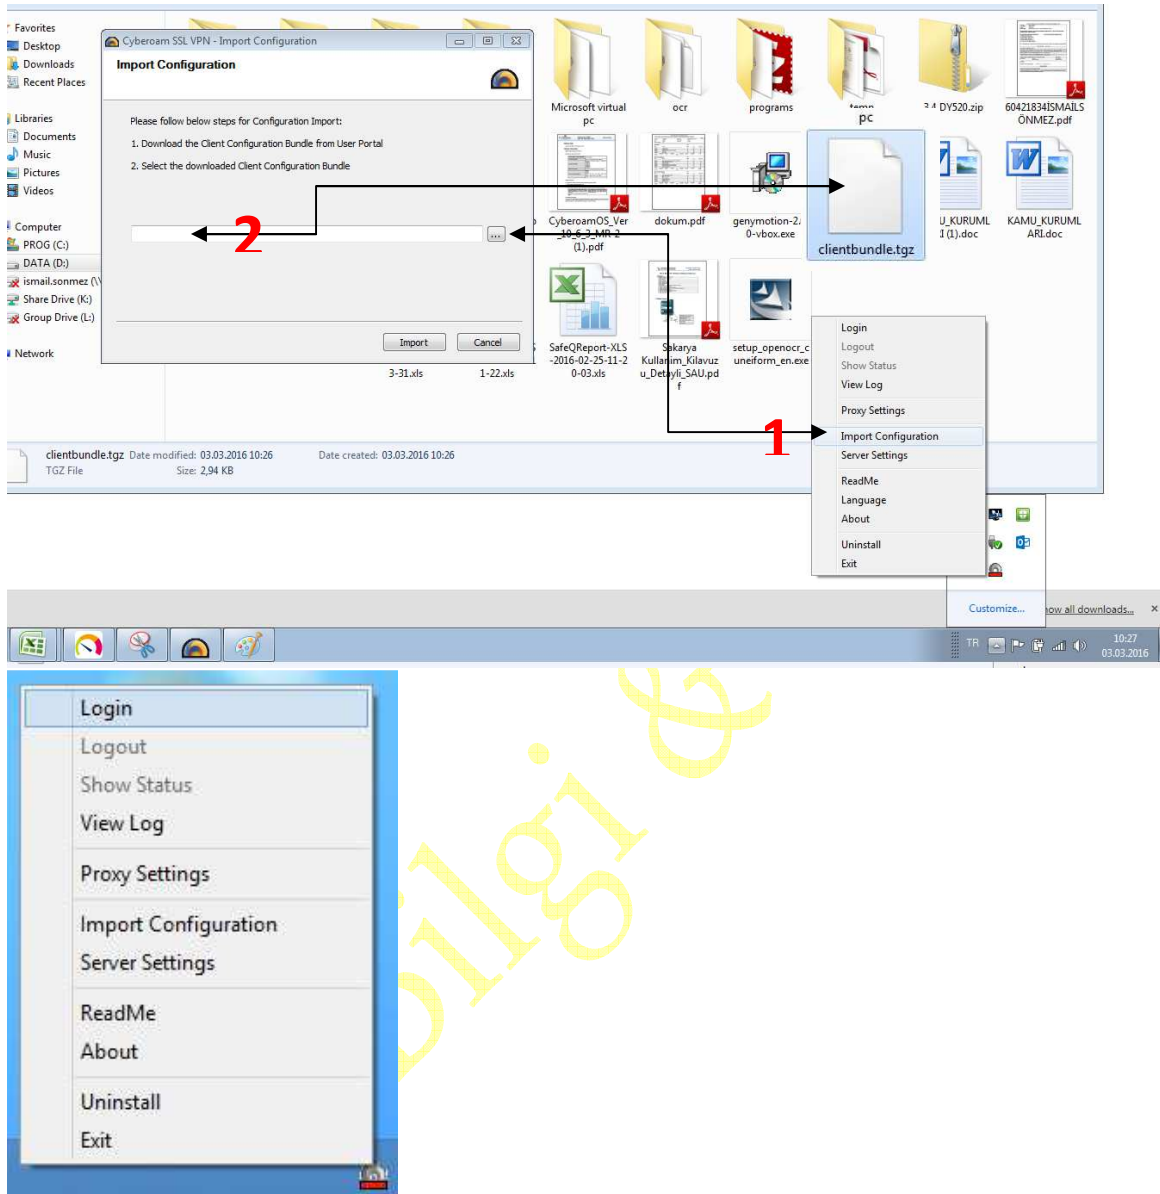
Favorites
Desktop
Downloads
Recent Places

Libraries
Documents
Music
Pictures
Videos

Computer
PROG (C:)
DATA (D:)
ismail.sonmez (\\
Share Drive (K:)
Group Drive (L:)

Network

Cyberoam SSL VPN - Import Configuration

Import Configuration

Please follow below steps for Configuration Import:

1. Download the Client Configuration Bundle from User Portal

2. Select the downloaded Client Configuration Bundle

...

2

Import
Cancel

Microsoft virtual pc
ocr
programs
temp
pc
DY520.zip
60421834ISMAILS ÖNMEZ.pdf
CyberoamOS_Ver_10_6_3_MR-2 (1).pdf
dokum.pdf
genymotion-2.0-vbox.exe
clientbundle.tgz
U_KURUML I (1).doc
KAMU_KURUML ARI.doc
SafeQReport-XLS-2016-02-25-11-20-03.xls
Sakarya Kullanim_Kilavuzu_Detayli_SAU.pdf
setup_openocr_cuneiform_en.exe
3-31.xls
1-22.xls

clientbundle.tgz Date modified: 03.03.2016 10:26 Date created: 03.03.2016 10:26
TGZ File Size: 2,94 KB

Login
Logout
Show Status
View Log
Proxy Settings
Import Configuration
Server Settings
ReadMe
Language
About
Uninstall
Exit

1

Customize...
how all downloads...

TR
10:27
03.03.2016

Login
Logout
Show Status
View Log
Proxy Settings
Import Configuration
Server Settings
ReadMe
About
Uninstall
Exit